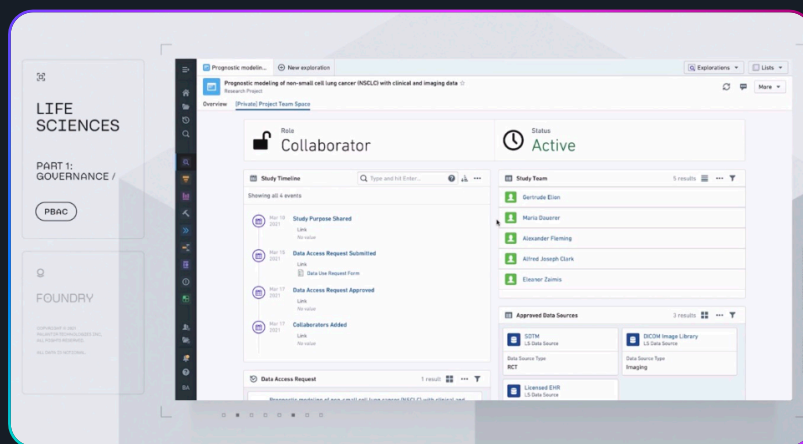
LIFE SCIENCES

PART 1: GOVERNANCE /

PBAC

FOUNDRY

Prognostic modelin... New exploration

Explorations Lists

Prognostic modeling of non-small cell lung cancer (NSCLC) with clinical and imaging data
Research Project

More

Overview [Private] Project Team Space

Role
Collaborator

Status
Active

Study Timeline

Type and hit Enter...

Showing all 4 events

Mar 19 2021
Study Purpose Shared
Link
No value

Mar 18 2021
Data Access Request Submitted
Link
Data Use Request Form

Mar 17 2021
Data Access Request Approved
Link
No value

Mar 17 2021
Collaborators Added
Link
No value

Study Team
5 results

Gertrude Elion
Maria Goeprer
Alexander Fleming
Alfred Joseph Clark
Eleanor Zaimis

Approved Data Sources
3 results

SDTM
LS Data Source
Data Source Type
RCT

DICOM Image Library
LS Data Source
Data Source Type
Imaging

Licensed EHR
LS Data Source

Data Access Request
1 result

Prognostic modeling of non-small cell lung cancer (NSCLC) with clinical and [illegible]